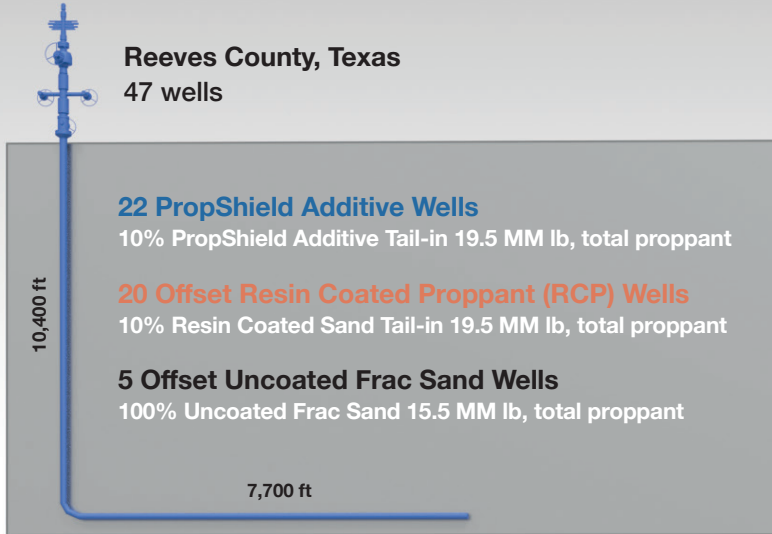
Reeves County, Texas
47 wells

22 PropShield Additive Wells
10% PropShield Additive Tail-in 19.5 MM lb, total proppant

20 Offset Resin Coated Proppant (RCP) Wells
10% Resin Coated Sand Tail-in 19.5 MM lb, total proppant

5 Offset Uncoated Frac Sand Wells
100% Uncoated Frac Sand 15.5 MM lb, total proppant

10,400 ft

7,700 ft